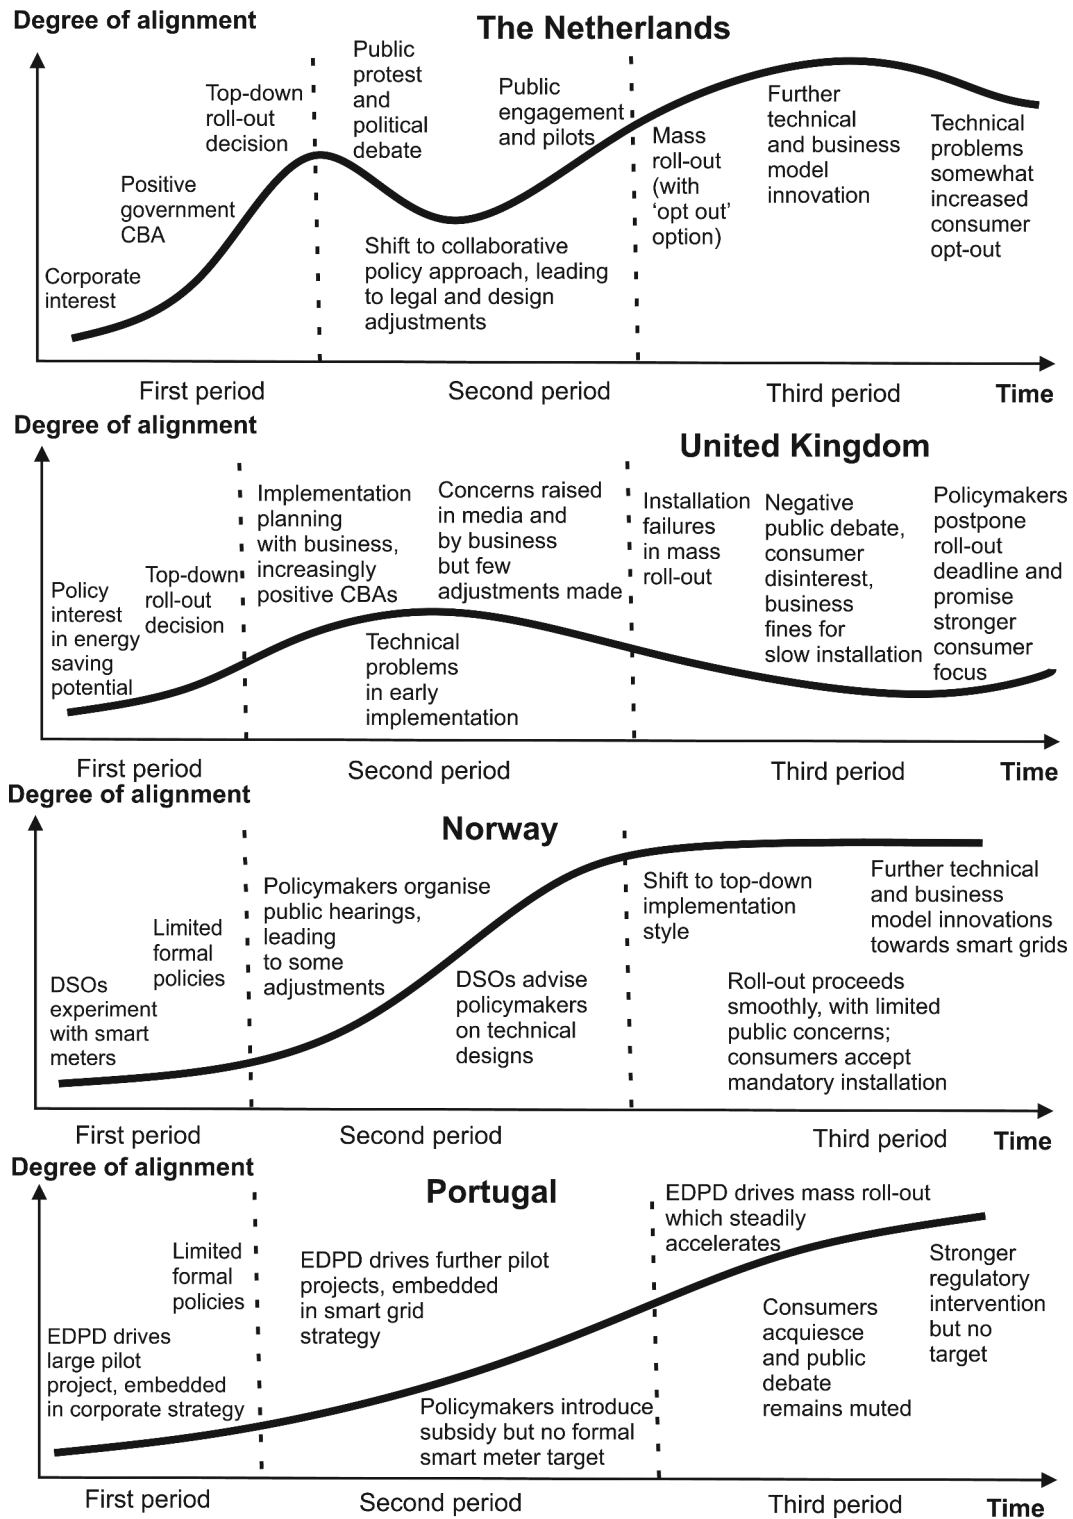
Degree of alignment

The Netherlands

Corporate interest

Positive government CBA

Top-down roll-out decision

Public protest and political debate

Shift to collaborative policy approach, leading to legal and design adjustments

Public engagement and pilots

Mass roll-out (with 'opt out' option)

Further technical and business model innovation

Technical problems somewhat increased consumer opt-out

First period

Second period

Third period

Time

Degree of alignment

United Kingdom

Policy interest in energy saving potential

Top-down roll-out decision

Implementation planning with business, increasingly positive CBAs

Technical problems in early implementation

Concerns raised in media and by business but few adjustments made

Installation failures in mass roll-out

Negative public debate, consumer disinterest, business fines for slow installation

Policymakers postpone roll-out deadline and promise stronger consumer focus

First period

Second period

Third period

Time

Degree of alignment

Norway

DSOs experiment with smart meters

Limited formal policies

Policymakers organise public hearings, leading to some adjustments

DSOs advise policymakers on technical designs

Shift to top-down implementation style

Further technical and business model innovations towards smart grids

Roll-out proceeds smoothly, with limited public concerns; consumers accept mandatory installation

First period

Second period

Third period

Time

Degree of alignment

Portugal

EDPD drives large pilot project, embedded in corporate strategy

Limited formal policies

EDPD drives further pilot projects, embedded in smart grid strategy

Policymakers introduce subsidy but no formal smart meter target

EDPD drives mass roll-out which steadily accelerates

Consumers acquiesce and public debate remains muted

Stronger regulatory intervention but no target

First period

Second period

Third period

Time